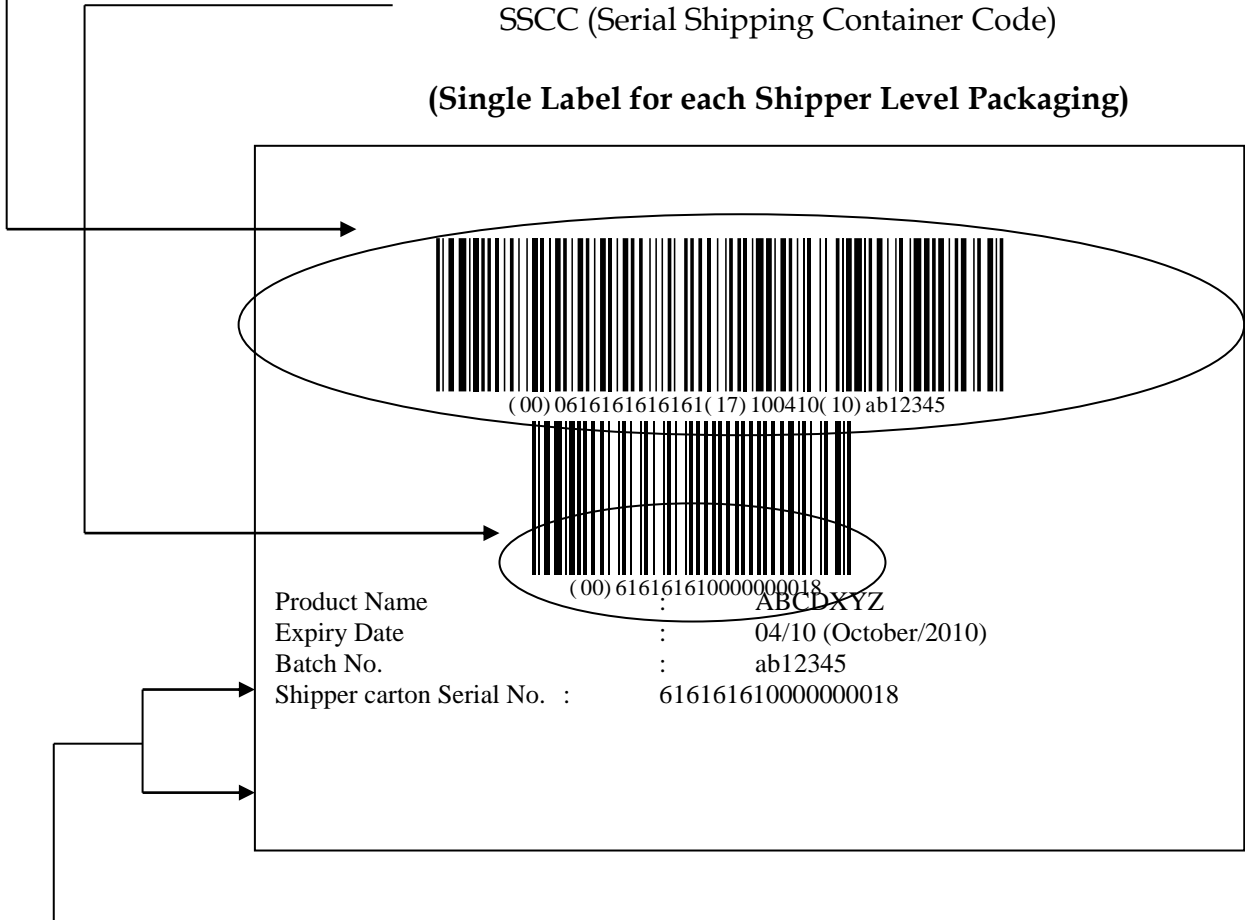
SSCC (Serial Shipping Container Code)

(Single Label for each Shipper Level Packaging)

( 00) 06161616161616( 17) 100410( 10) ab12345

( 00) 616161610000000018

| Product Name | : | ABCDXYZ |
|---|---|---|
| Expiry Date | : | 04/10 (October/2010) |
| Batch No. | : | ab12345 |
| Shipper carton Serial No. | : | 616161610000000018 |